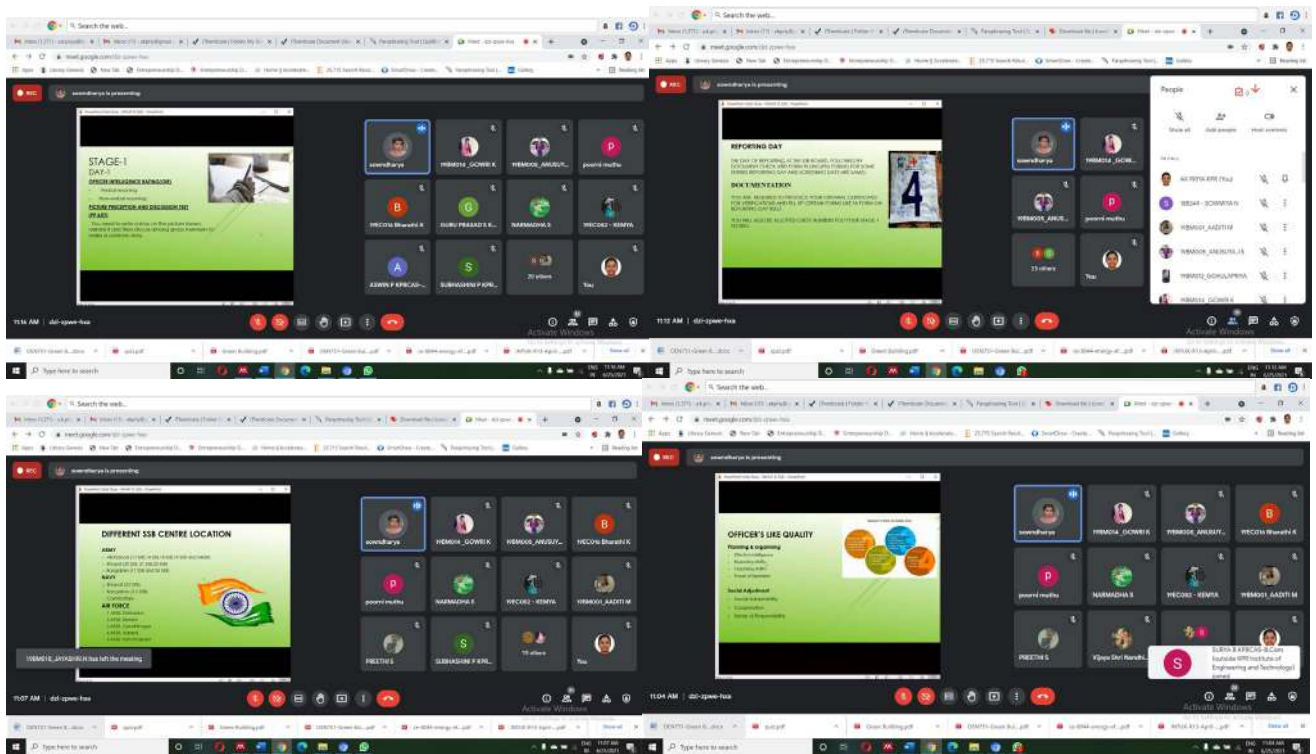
Search the web...

meet.google.com/dzi-zpwe-hsa

REC

sowndharya is presenting

STAGE-1
DAY-1
OFFICER INTELLIGENCE RATING(OIR)
PICTURE PRECEPTION AND DISCUSSION TEST (PP&DT)

sowndharya
19BM014_GOWRI K
19BM006_ANUSUY...
poorni muthu
19EC016 Bharathi K
GURU PRASAAD S K...
NARMADHA R
19EC082 - REMYA
ASWIN P KPRCAS-...
SUBHASHINI P KPR...
20 others
You

11:16 AM | dzi-zpwe-hsa

Activate Windows

Type here to search

Search the web...

meet.google.com/dzi-zpwe-hsa

REC

sowndharya is presenting

REPORTING DAY

DOCUMENTATION

4

sowndharya
19BM014_GOW...
19BM006_ANUS...
poorni muthu
23 others
You

People

Show all
Add people
Host controls

AKSHAYA KPR (You)
18BS44 - SOWMIYA N
19BM001_AADITI M
19BM006_ANUSUYA S
19BM012_GOKULAPRIYA
19BM014_GOWRI K

11:12 AM | dzi-zpwe-hsa

Activate Windows

Type here to search

Search the web...

meet.google.com/dzi-zpwe-hsa

REC

sowndharya is presenting

DIFFERENT SSB CENTRE LOCATION
ARMY
NAVY
AIR FORCE

sowndharya
19BM014_GOWRI K
19BM006_ANUSUY...
19EC016 Bharathi K
poorni muthu
NARMADHA R
19EC082 - REMYA
19BM001_AADITI M
PREETHI S
SUBHASHINI P KPR...
19 others
You

19BM018_JAYASHREE has left the meeting

11:07 AM | dzi-zpwe-hsa

Activate Windows

Type here to search

Search the web...

meet.google.com/dzi-zpwe-hsa

REC

sowndharya is presenting

OFFICER'S LIKE QUALITY
Planning & organising
Social Adjustment

sowndharya
19BM014_GOWRI K
19BM006_ANUSUY...
19EC016 Bharathi K
poorni muthu
NARMADHA R
19EC082 - REMYA
19BM001_AADITI M
PREETHI S
Vijaya Shri Nandhi...

SURYA B KPRCAS-B.Com (outside KPR Institute of Engineering and Technology) joined

11:04 AM | dzi-zpwe-hsa

Activate Windows

Type here to search